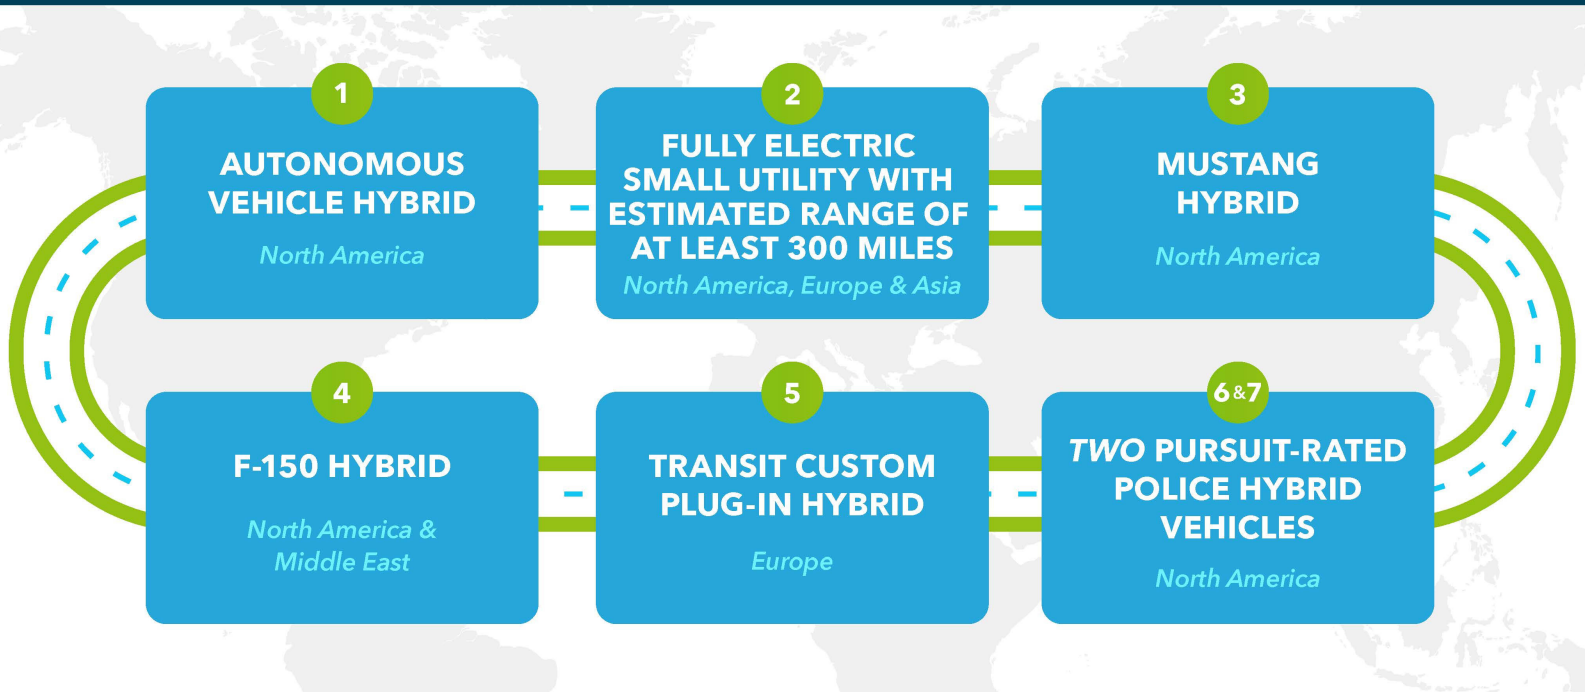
1
AUTONOMOUS VEHICLE HYBRID
North America

2
FULLY ELECTRIC SMALL UTILITY WITH ESTIMATED RANGE OF AT LEAST 300 MILES
North America, Europe & Asia

3
MUSTANG HYBRID
North America

4
F-150 HYBRID
North America & Middle East

5
TRANSIT CUSTOM PLUG-IN HYBRID
Europe

6&7
TWO PURSUIT-RATED POLICE HYBRID VEHICLES
North America